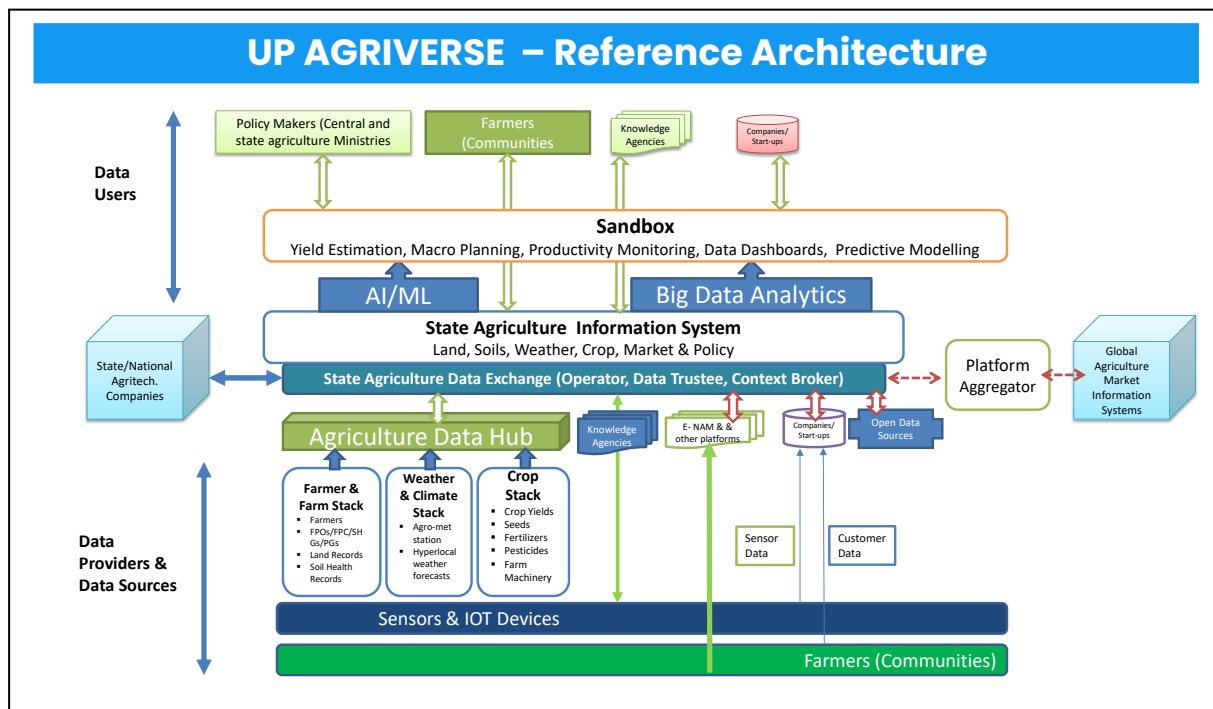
UP AGRIVERSE – Reference Architecture

Data Users

Policy Makers (Central and state agriculture Ministries

Farmers (Communities

Knowledge Agencies

Companies/ Start-ups

Sandbox
Yield Estimation, Macro Planning, Productivity Monitoring, Data Dashboards, Predictive Modelling

AI/ML

Big Data Analytics

State Agriculture Information System
Land, Soils, Weather, Crop, Market & Policy

State/National Agritech. Companies

State Agriculture Data Exchange (Operator, Data Trustee, Context Broker)

Platform Aggregator

Global Agriculture Market Information Systems

Agriculture Data Hub

Knowledge Agencies

E- NAM & & other platforms

Companies/ Start-ups

Open Data Sources

Farmer & Farm Stack
- Farmers
- FPOs/FPC/SHGs/PGs
- Land Records
- Soil Health Records

Weather & Climate Stack
- Agro-met station
- Hyperlocal weather forecasts

Crop Stack
- Crop Yields
- Seeds
- Fertilizers
- Pesticides
- Farm Machinery

Data Providers & Data Sources

Sensor Data

Customer Data

Sensors & IOT Devices

Farmers (Communities)